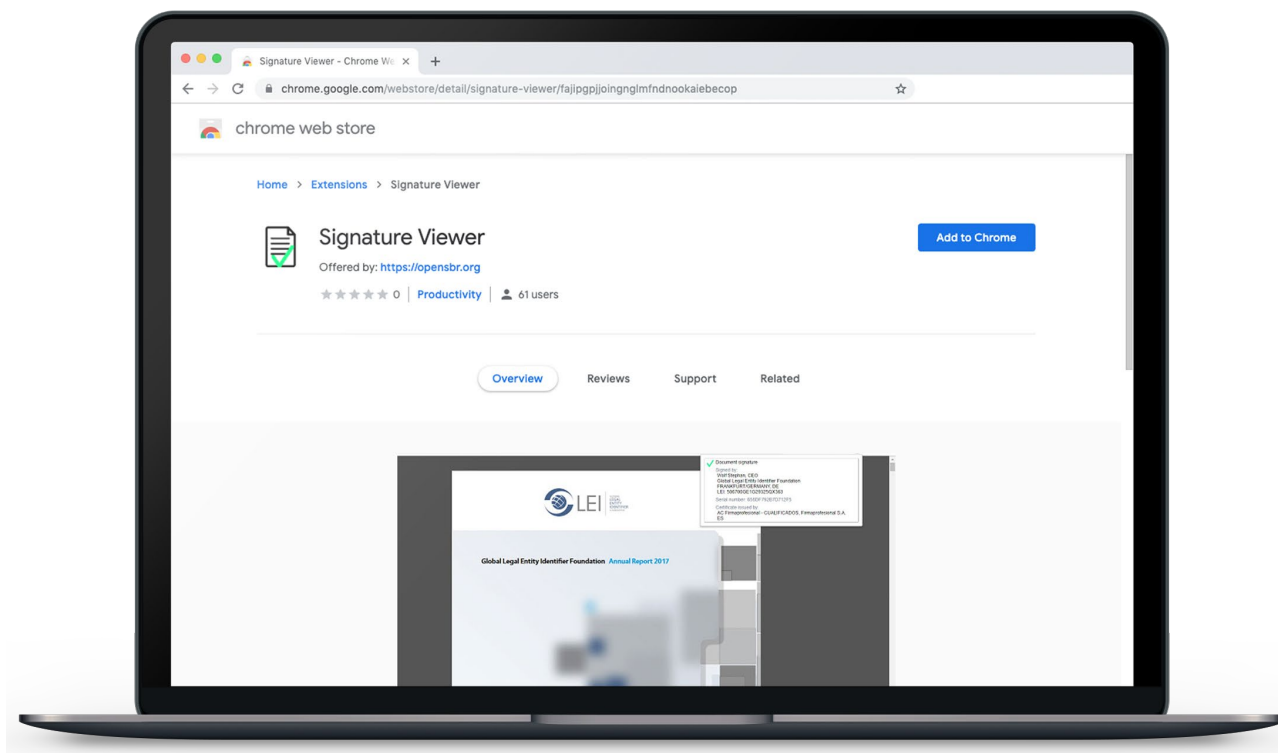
Signature Viewer - Chrome We ×  +

chrome.google.com/webstore/detail/signature-viewer/fajipgpjjoingnglmfndnookaiebecop

chrome web store

Home > Extensions > Signature Viewer

Signature Viewer

Offered by: https://opensbr.org

0 | Productivity | 61 users

Add to Chrome

Overview Reviews Support Related

Document signature
Signed by:
Wolf Stephan, CEO
Global Legal Entity Identifier Foundation
FRANKFURT/GERMANY, DE
LEI: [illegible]
Serial number: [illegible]
Certificate issued by:
AC Firmaprofesional - CUALIFICADOS, Firmaprofesional S.A.
ES

LEI

Global Legal Entity Identifier Foundation Annual Report 2017